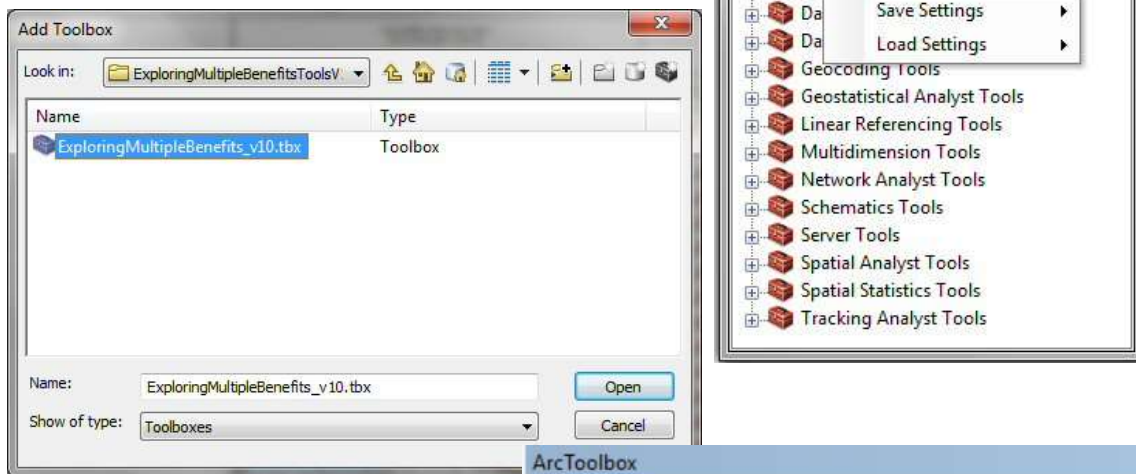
Add Toolbox

Look in: ExploringMultipleBenefitsToolsV

| Name | Type |
|---|---|
| ExploringMultipleBenefits_v10.tbx | Toolbox |

Name: ExploringMultipleBenefits_v10.tbx
Open

Show of type: Toolboxes
Cancel

Da
Save Settings
Da
Load Settings
Geocoding Tools
Geostatistical Analyst Tools
Linear Referencing Tools
Multidimension Tools
Network Analyst Tools
Schematics Tools
Server Tools
Spatial Analyst Tools
Spatial Statistics Tools
Tracking Analyst Tools

ArcToolbox